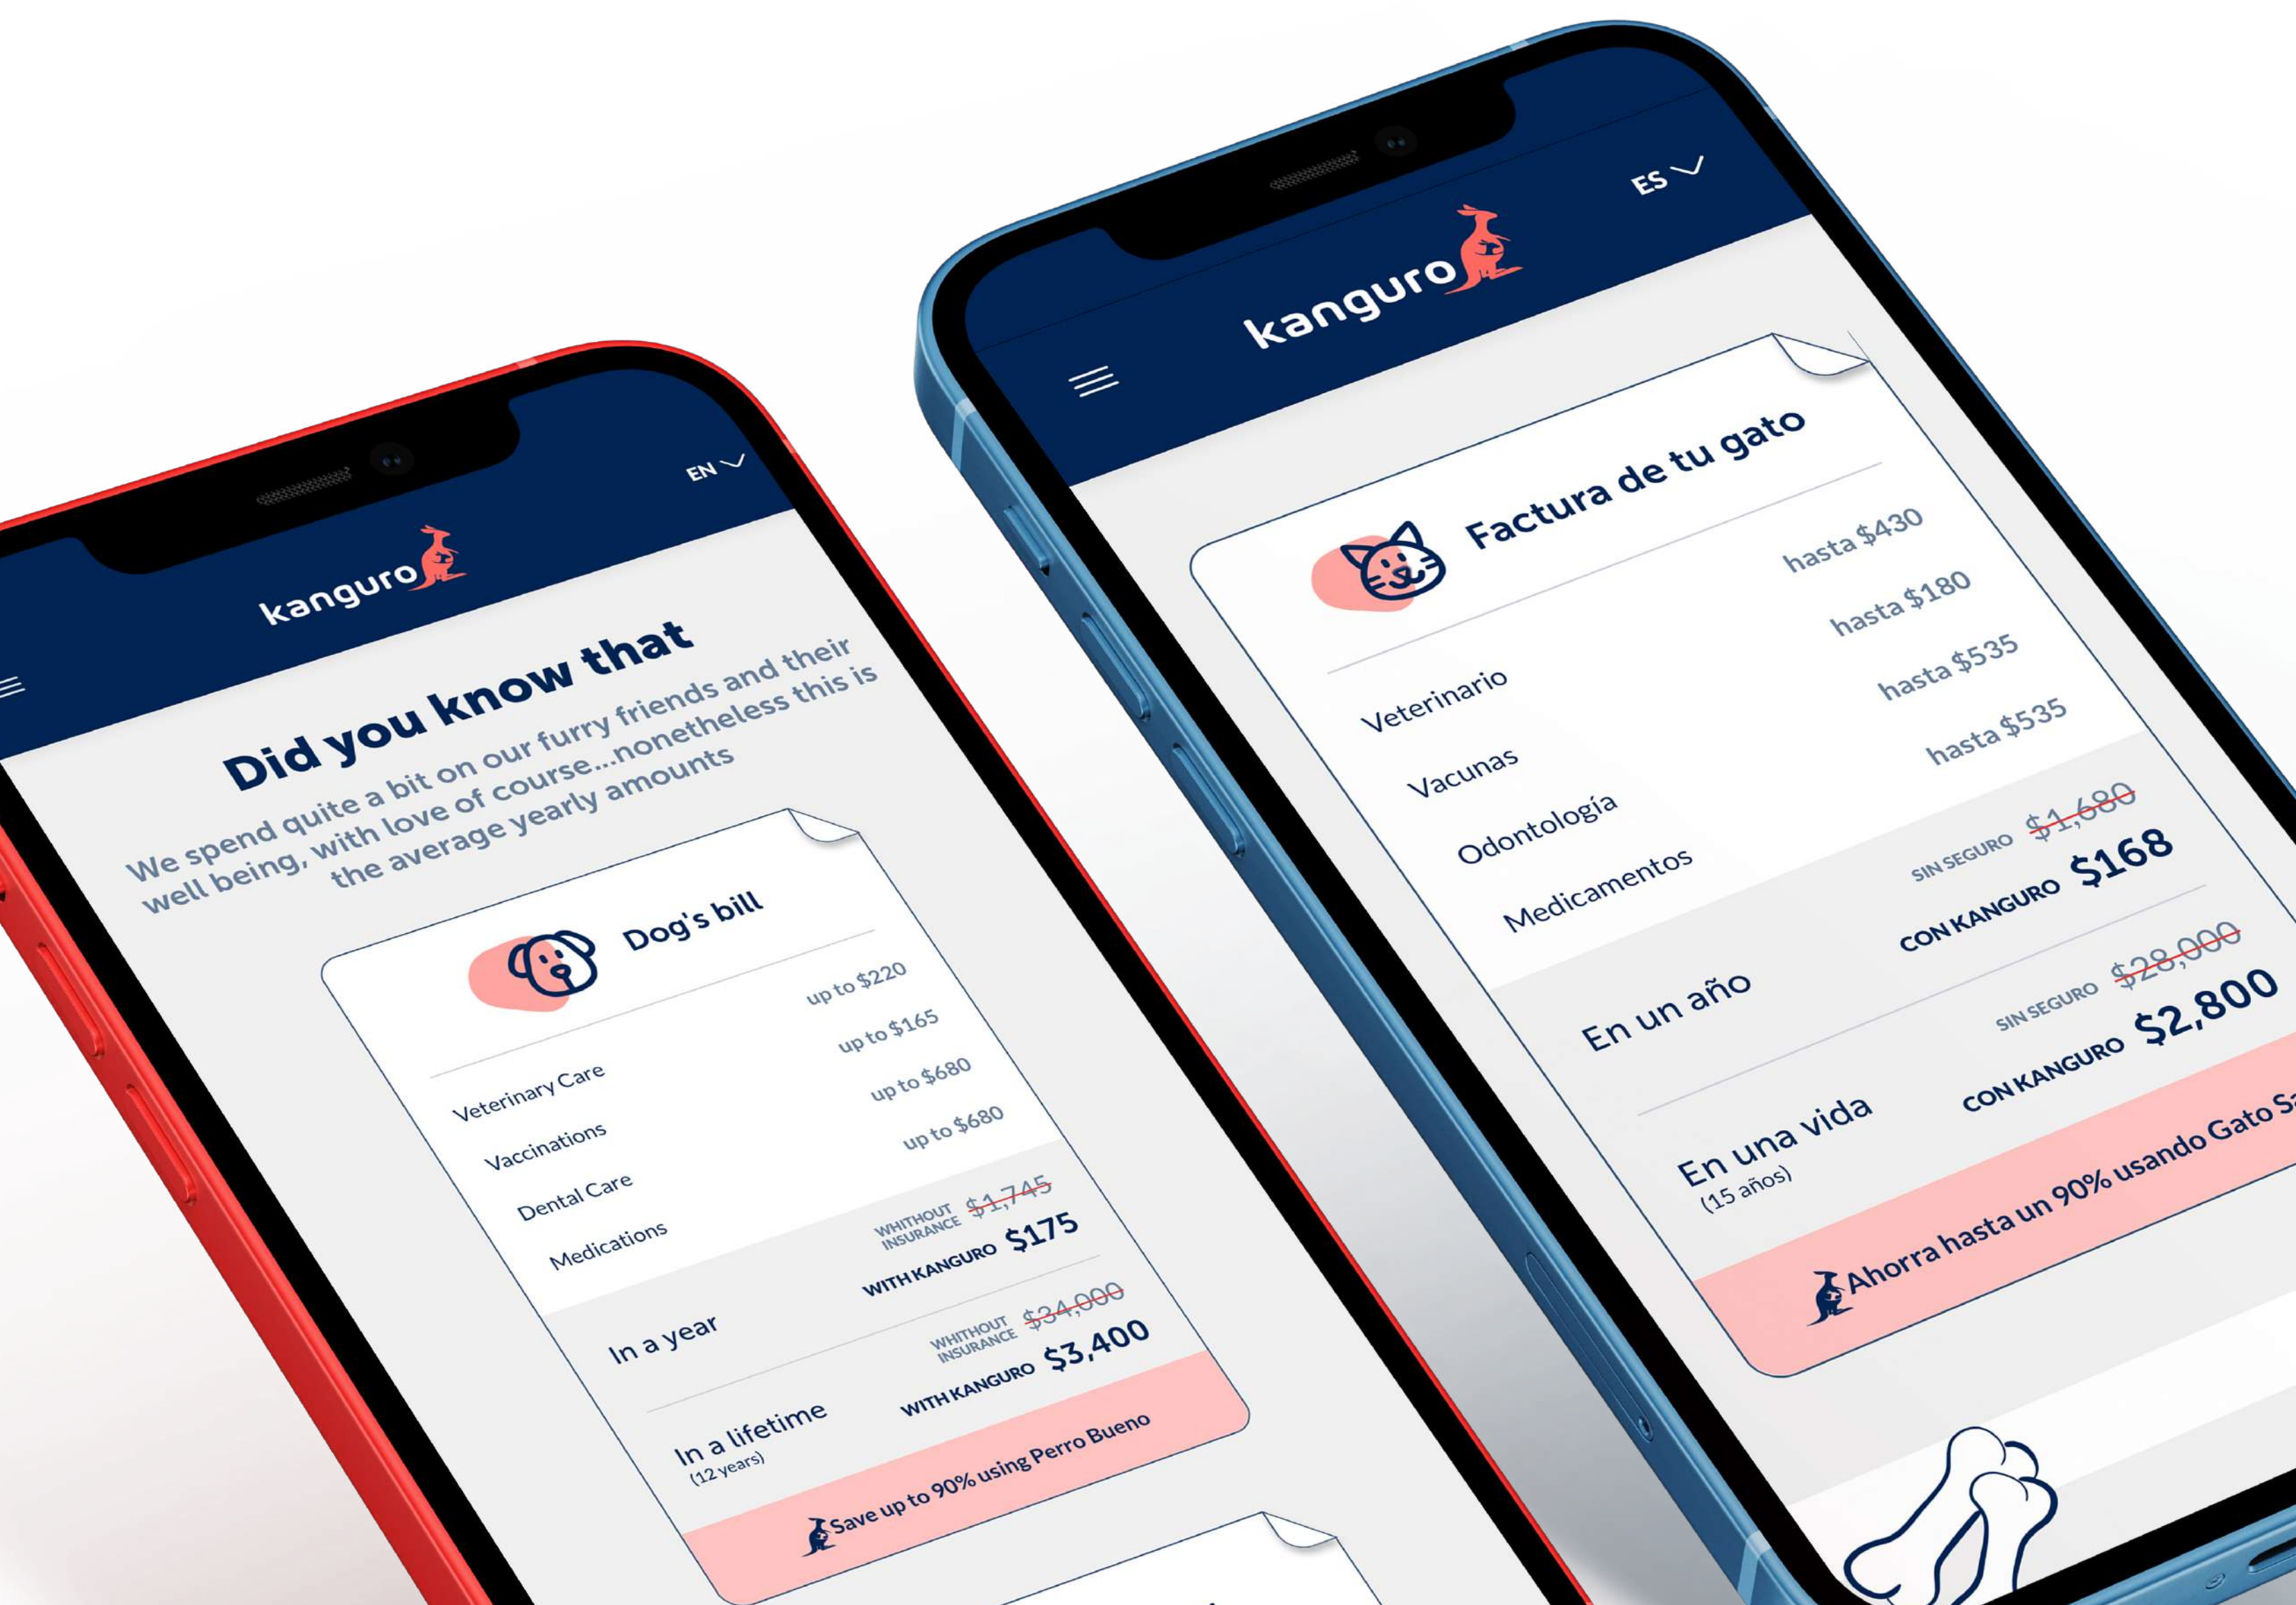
EN

kanguro

Did you know that

We spend quite a bit on our furry friends and their well being, with love of course...nonetheless this is the average yearly amounts

Dog's bill

| | |
|---|---|
| Veterinary Care | up to $220 |
| Vaccinations | up to $165 |
| Dental Care | up to $680 |
| Medications | up to $680 |

In a year — WHITHOUT INSURANCE $1,745 — WITH KANGURO $175

In a lifetime (12 years) — WHITHOUT INSURANCE $34,000 — WITH KANGURO $3,400

Save up to 90% using Perro Bueno

ES

kanguro

Factura de tu gato

| | |
|---|---|
| Veterinario | hasta $430 |
| Vacunas | hasta $180 |
| Odontología | hasta $535 |
| Medicamentos | hasta $535 |

En un año — SIN SEGURO $1,680 — CON KANGURO $168

En una vida (15 años) — SIN SEGURO $28,000 — CON KANGURO $2,800

Ahorra hasta un 90% usando Gato S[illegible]